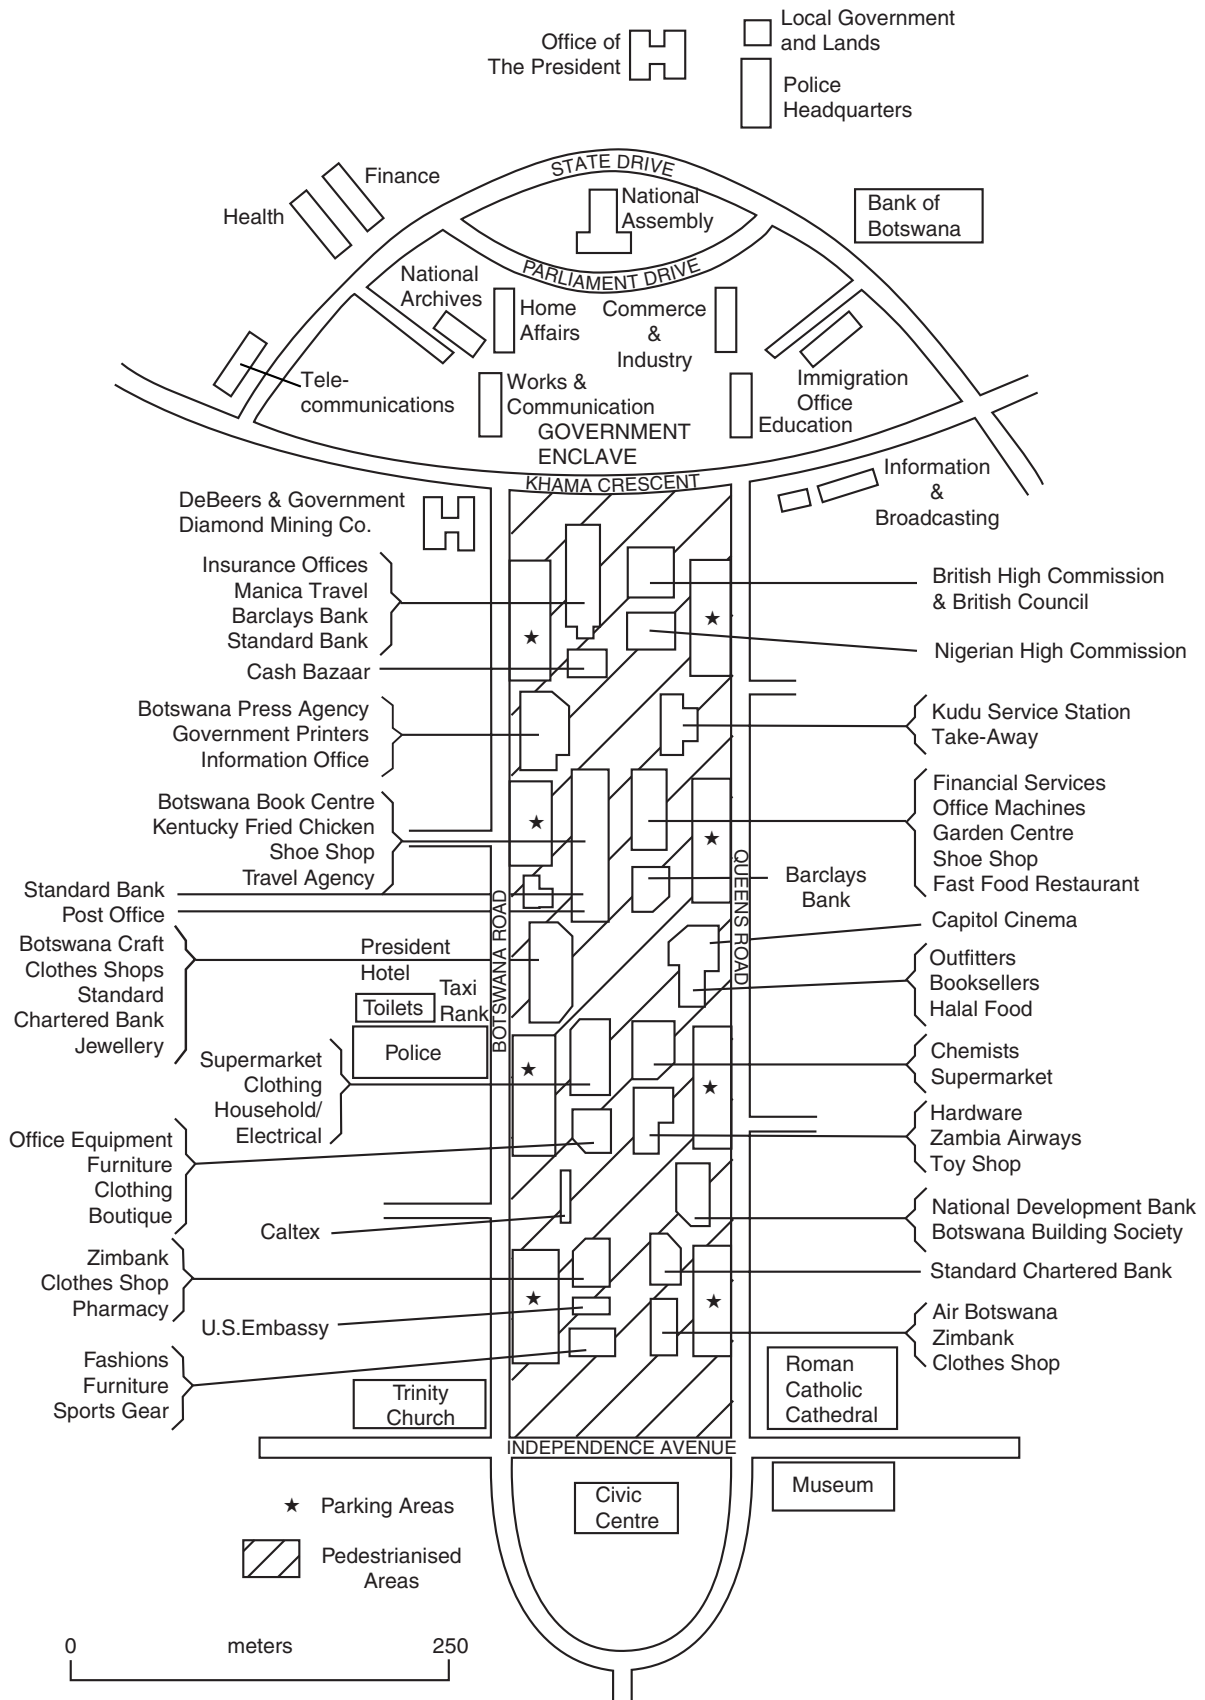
Office of The President

Local Government and Lands

Police Headquarters

STATE DRIVE

Finance

Health

National Assembly

Bank of Botswana

PARLIAMENT DRIVE

National Archives

Home Affairs

Commerce & Industry

Tele-communications

Works & Communication

GOVERNMENT ENCLAVE

Immigration Office

Education

KHAMA CRESCENT

Information & Broadcasting

DeBeers & Government Diamond Mining Co.

Insurance Offices
Manica Travel
Barclays Bank
Standard Bank

Cash Bazaar

British High Commission & British Council

Nigerian High Commission

Botswana Press Agency
Government Printers
Information Office

Kudu Service Station
Take-Away

Botswana Book Centre
Kentucky Fried Chicken
Shoe Shop
Travel Agency

Financial Services
Office Machines
Garden Centre
Shoe Shop
Fast Food Restaurant

Barclays Bank

Standard Bank
Post Office

Capitol Cinema

QUEENS ROAD

BOTSWANA ROAD

Botswana Craft
Clothes Shops
Standard Chartered Bank
Jewellery

President Hotel

Taxi Rank

Toilets

Police

Outfitters
Booksellers
Halal Food

Supermarket
Clothing
Household/ Electrical

Chemists
Supermarket

Office Equipment
Furniture
Clothing
Boutique

Hardware
Zambia Airways
Toy Shop

Caltex

National Development Bank
Botswana Building Society

Zimbank
Clothes Shop
Pharmacy

Standard Chartered Bank

U.S.Embassy

Air Botswana
Zimbank
Clothes Shop

Fashions
Furniture
Sports Gear

Trinity Church

Roman Catholic Cathedral

INDEPENDENCE AVENUE

Museum

Civic Centre

★ Parking Areas

Pedestrianised Areas

0 meters 250